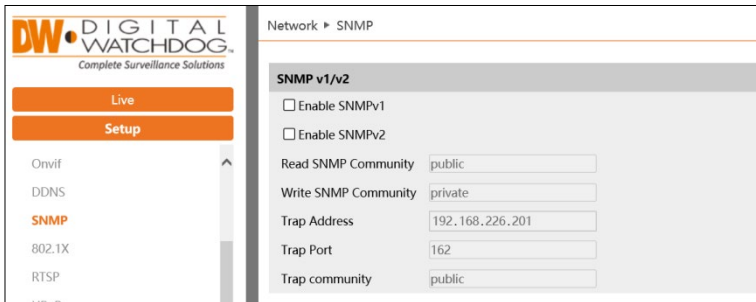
DW DIGITAL WATCHDOG.
Complete Surveillance Solutions

Live

Setup

Onvif

DDNS

SNMP

802.1X

RTSP

Network ▸ SNMP

SNMP v1/v2

☐ Enable SNMPv1

☐ Enable SNMPv2

Read SNMP Community public

Write SNMP Community private

Trap Address 192.168.226.201

Trap Port 162

Trap community public